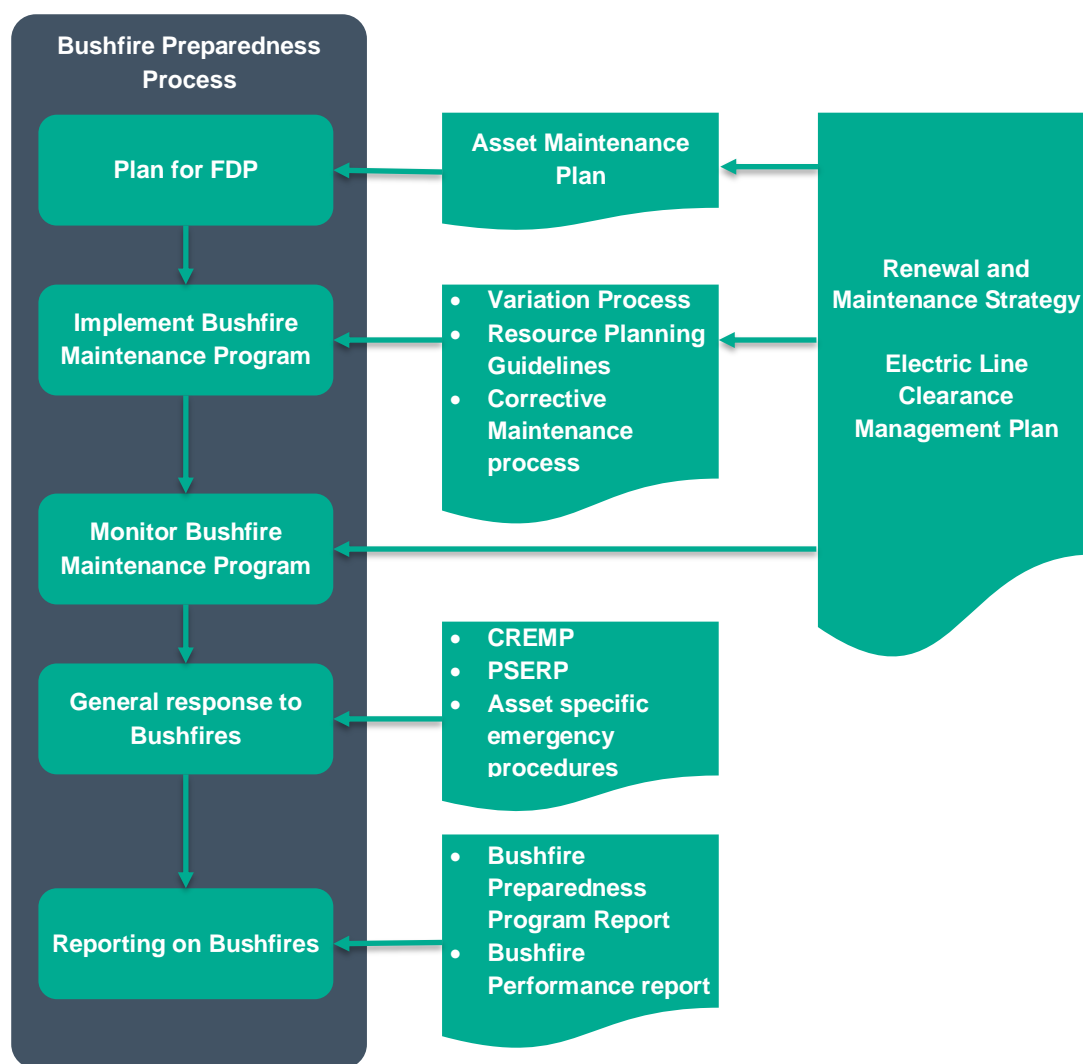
Bushfire Preparedness Process

Plan for FDP

Implement Bushfire Maintenance Program

Monitor Bushfire Maintenance Program

General response to Bushfires

Reporting on Bushfires

Asset Maintenance Plan

- Variation Process
- Resource Planning Guidelines
- Corrective Maintenance process

- CREMP
- PSERP
- Asset specific emergency procedures

- Bushfire Preparedness Program Report
- Bushfire Performance report

Renewal and Maintenance Strategy

Electric Line Clearance Management Plan